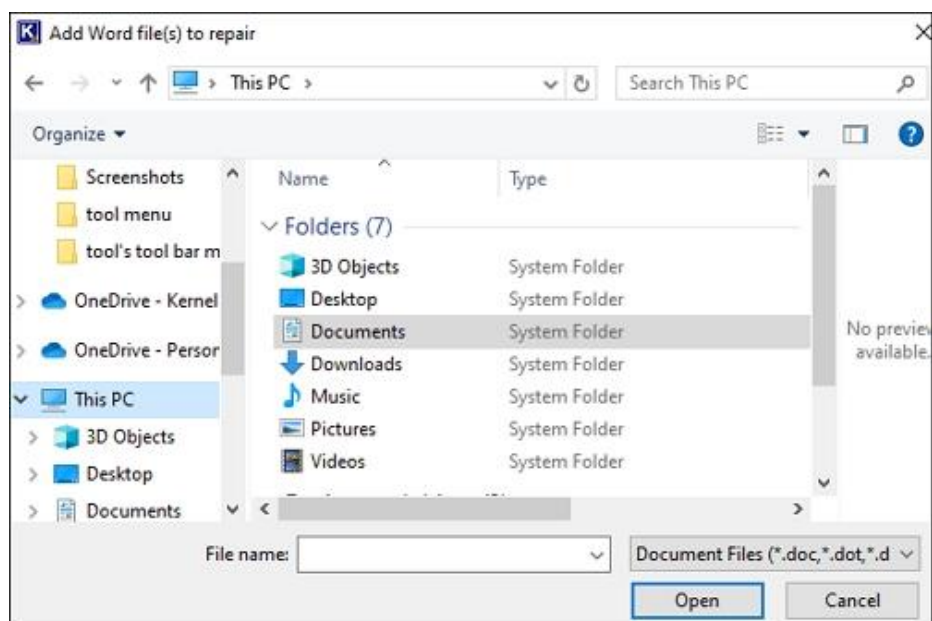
K Add Word file(s) to repair

This PC >

Search This PC

Organize ▾

Screenshots
tool menu
tool's tool bar m
OneDrive - Kernel
OneDrive - Persor
This PC
3D Objects
Desktop
Documents

Name | Type

Folders (7)

| Name | Type |
|---|---|
| 3D Objects | System Folder |
| Desktop | System Folder |
| Documents | System Folder |
| Downloads | System Folder |
| Music | System Folder |
| Pictures | System Folder |
| Videos | System Folder |

No previe available.

File name:

Document Files (*.doc,*.dot,*.d

Open

Cancel